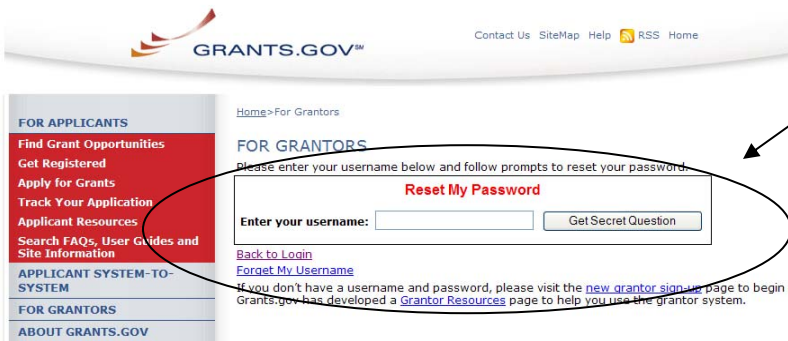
GRANTS.GOV℠

Contact Us SiteMap Help RSS Home

FOR APPLICANTS
Find Grant Opportunities
Get Registered
Apply for Grants
Track Your Application
Applicant Resources
Search FAQs, User Guides and Site Information
APPLICANT SYSTEM-TO-SYSTEM
FOR GRANTORS
ABOUT GRANTS.GOV

Home>For Grantors

FOR GRANTORS
Please enter your username below and follow prompts to reset your password.

Reset My Password
Enter your username: Get Secret Question

Back to Login
Forget My Username
If you don't have a username and password, please visit the new grantor sign-up page to begin
Grants.gov has developed a Grantor Resources page to help you use the grantor system.